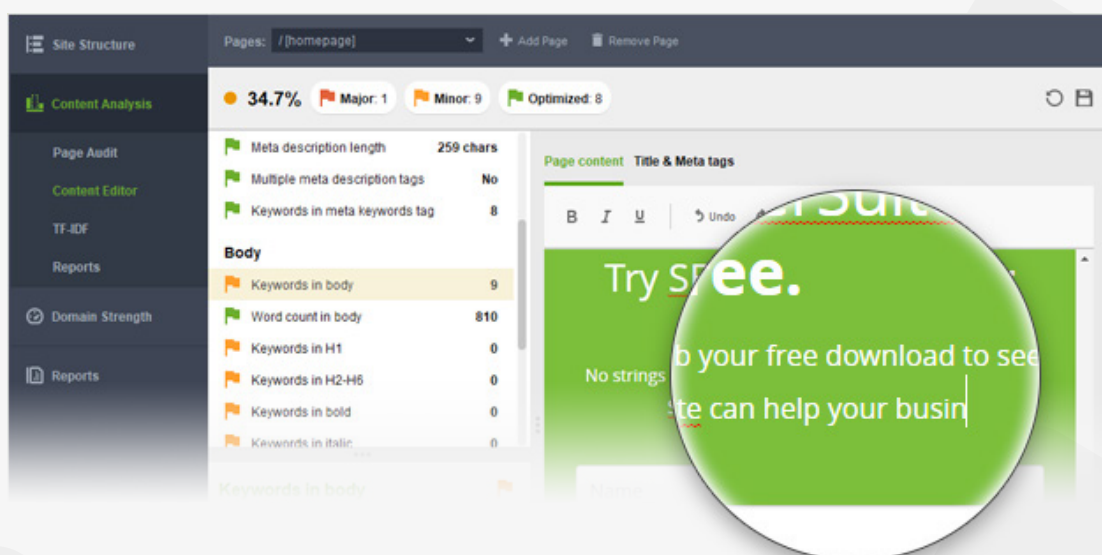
Site Structure

Content Analysis

Page Audit

Content Editor

TF-IDF

Reports

Domain Strength

Reports

Pages: / [homepage]

Add Page

Remove Page

34.7%

Major: 1

Minor: 9

Optimized: 8

| | |
|---|---|
| Meta description length | 259 chars |
| Multiple meta description tags | No |
| Keywords in meta keywords tag | 8 |

Body

| | |
|---|---|
| Keywords in body | 9 |
| Word count in body | 810 |
| Keywords in H1 | 0 |
| Keywords in H2-H6 | 0 |
| Keywords in bold | 0 |
| Keywords in italic | 0 |

Keywords in body

Page content

Title & Meta tags

B I U Undo

Try SE

ee.

No strings

b your free download to see

te can help your busin

Name